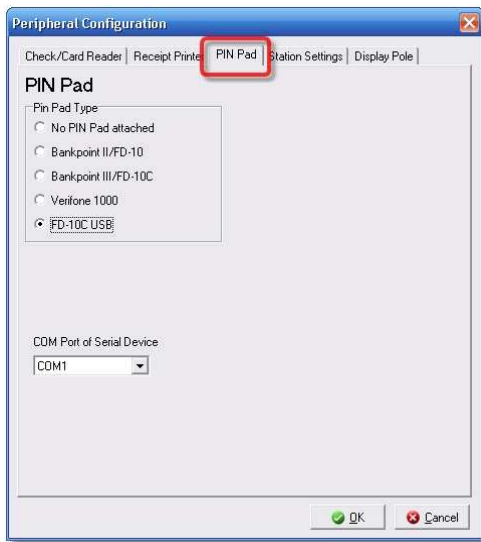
Peripheral Configuration

Check/Card Reader | Receipt Printer | PIN Pad | Station Settings | Display Pole

PIN Pad

Pin Pad Type
No PIN Pad attached
Bankpoint II/FD-10
Bankpoint III/FD-10C
Verifone 1000
FD-10C USB

COM Port of Serial Device
COM1

OK
Cancel